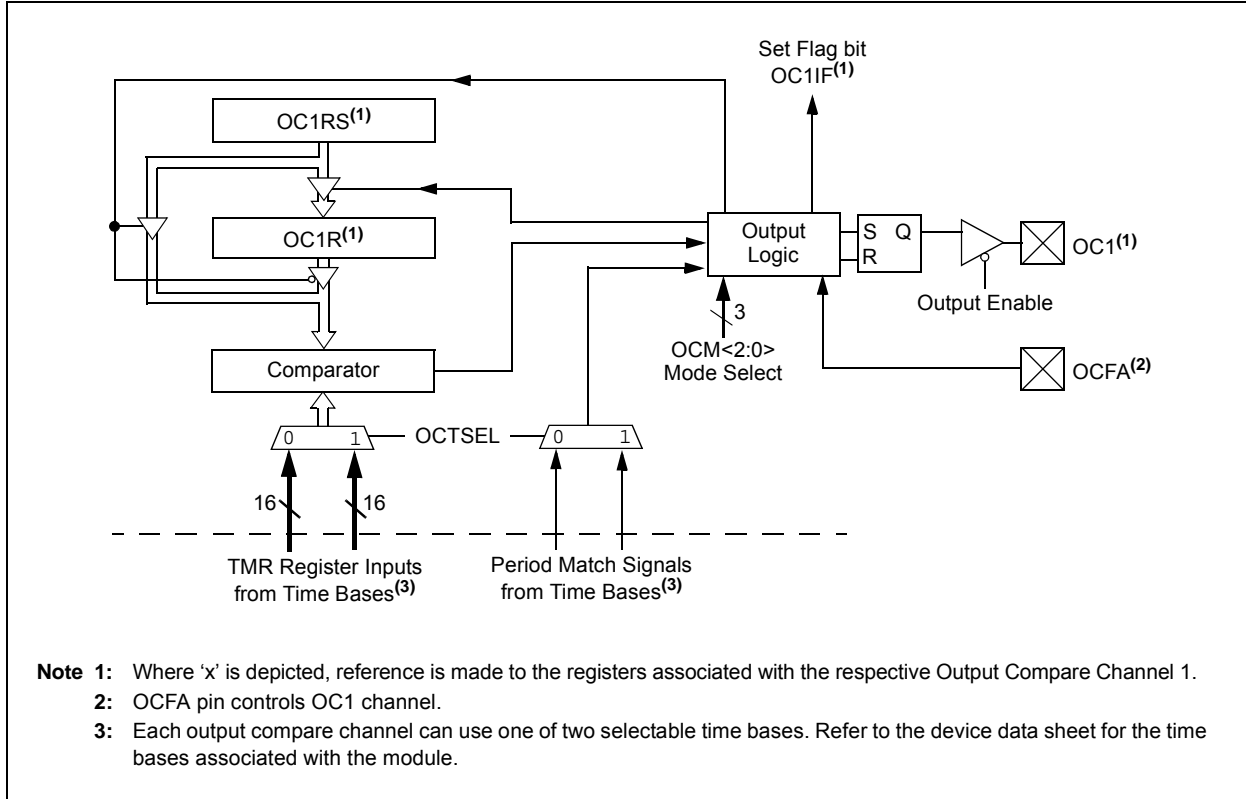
Set Flag bit OC1IF$^{(1)}$

OC1RS$^{(1)}$

OC1R$^{(1)}$

Output Logic

S Q
R

OC1$^{(1)}$

Output Enable

3

OCM<2:0> Mode Select

OCFA$^{(2)}$

Comparator

0 1

OCTSEL

0 1

16

16

TMR Register Inputs from Time Bases$^{(3)}$

Period Match Signals from Time Bases$^{(3)}$

**Note 1:** Where 'x' is depicted, reference is made to the registers associated with the respective Output Compare Channel 1.

**2:** OCFA pin controls OC1 channel.

**3:** Each output compare channel can use one of two selectable time bases. Refer to the device data sheet for the time bases associated with the module.